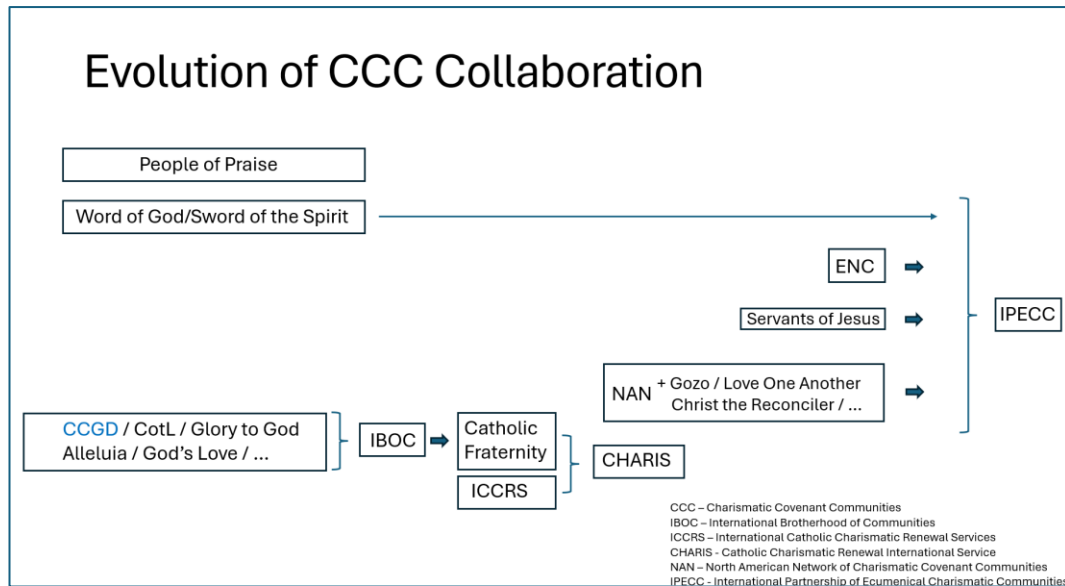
Evolution of CCC Collaboration

People of Praise

Word of God/Sword of the Spirit

ENC

Servants of Jesus

IPECC

NAN + Gozo / Love One Another Christ the Reconciler / ...

CCGD / CotL / Glory to God Alleluia / God's Love / ...

IBOC

Catholic Fraternity

ICCRS

CHARIS

CCC – Charismatic Covenant Communities
IBOC – International Brotherhood of Communities
ICCRS – International Catholic Charismatic Renewal Services
CHARIS - Catholic Charismatic Renewal International Service
NAN – North American Network of Charismatic Covenant Communities
IPECC - International Partnership of Ecumenical Charismatic Communities